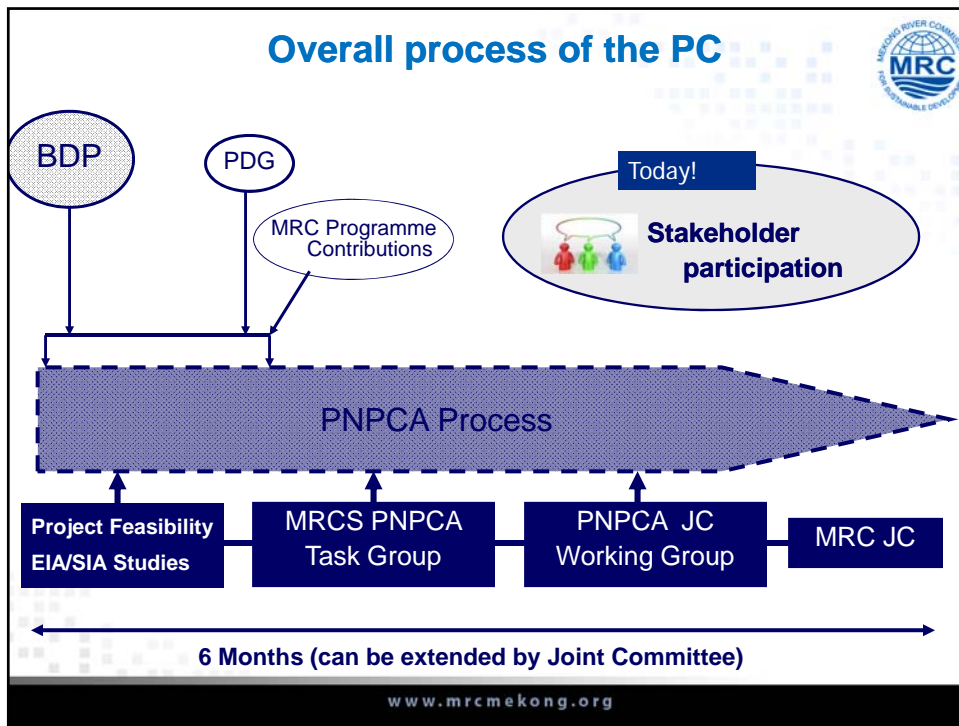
Overall process of the PC

MEKONG RIVER COMMISSION MRC FOR SUSTAINABLE DEVELOPMENT

BDP

PDG

MRC Programme Contributions

Today!

Stakeholder participation

PNPCA Process

Project Feasibility EIA/SIA Studies

MRCS PNPCA Task Group

PNPCA JC Working Group

MRC JC

6 Months (can be extended by Joint Committee)

www.mrcmekong.org